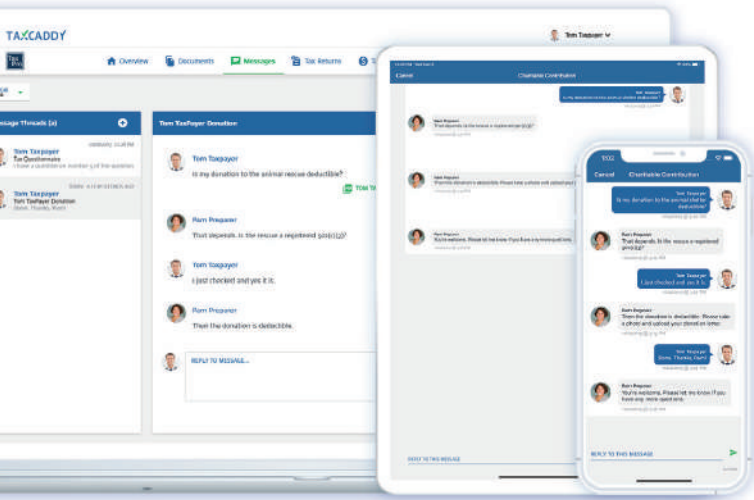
TAXCADDY

Tom Taxpayer

Overview Documents Messages Tax Returns

Message Threads (2)

Tom Taxpayer
Tax Questionnaire
I have a question on number 5 of the question

Tom Taxpayer
Tom TaxPayer Donation
Done. Thanks, Pam!

Tom TaxPayer Donation

Tom Taxpayer
Is my donation to the animal rescue deductible?

Pam Preparer
That depends. Is the rescue a registered 501(c)(3)?

Tom Taxpayer
I just checked and yes it is.

Pam Preparer
Then the donation is deductible.

REPLY TO MESSAGE...

Cancel Charitable Contribution

Pam Preparer
That depends. Is the rescue a registered 501(c)(3)?

Pam Preparer
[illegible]

Pam Preparer
You're welcome. Please let me know if you have any more questions.

REPLY TO THIS MESSAGE

Cancel Charitable Contribution

Tom Taxpayer
Is my donation to the animal rescue deductible?

Pam Preparer
That depends. Is the rescue a registered 501(c)(3)?

Tom Taxpayer
I just checked and yes it is.

Pam Preparer
Then the donation is deductible. Please take a photo and upload your thank you letter.

Tom Taxpayer
Done. Thanks, Pam!

Pam Preparer
You're welcome. Please let me know if you have any more questions.

REPLY TO THIS MESSAGE